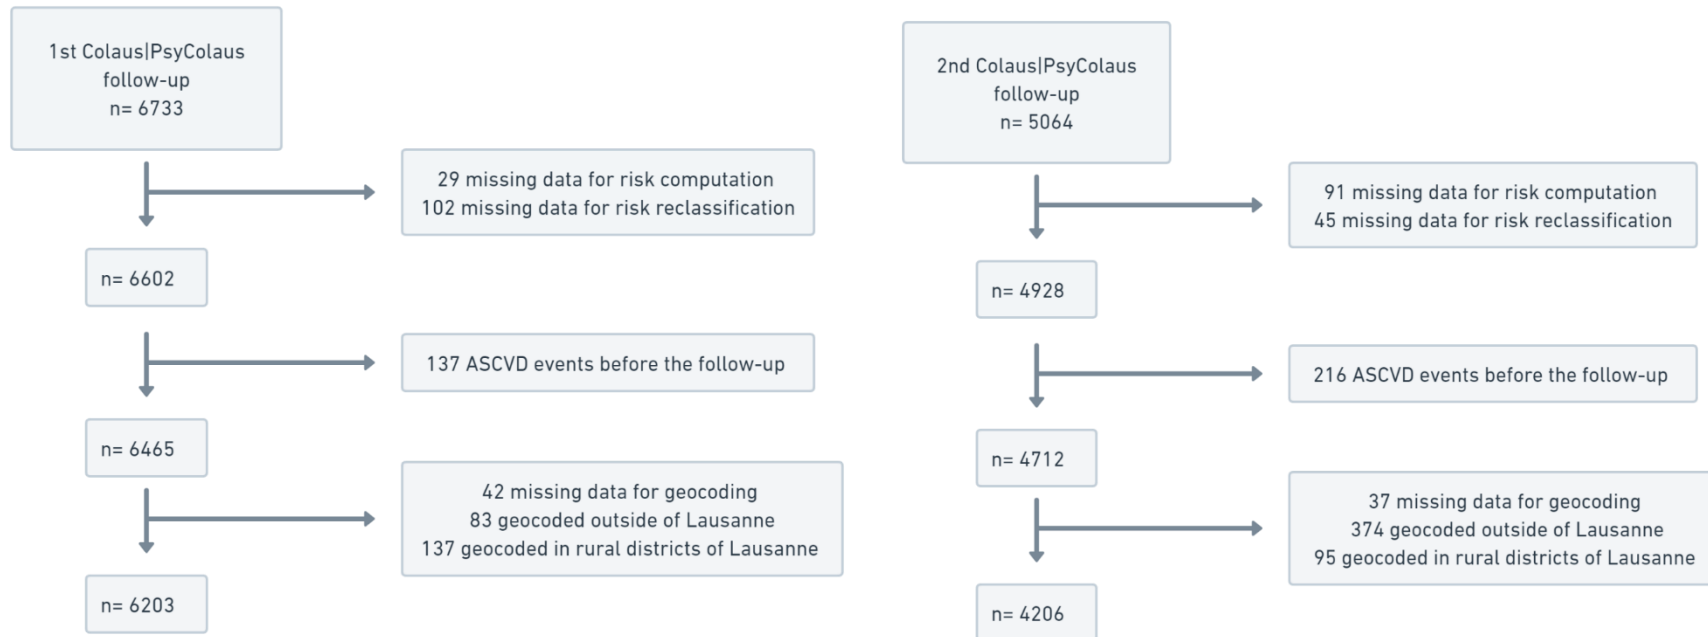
1st Colaus|PsyColaus follow-up n= 6733

29 missing data for risk computation
102 missing data for risk reclassification

n= 6602

137 ASCVD events before the follow-up

n= 6465

42 missing data for geocoding
83 geocoded outside of Lausanne
137 geocoded in rural districts of Lausanne

n= 6203

2nd Colaus|PsyColaus follow-up n= 5064

91 missing data for risk computation
45 missing data for risk reclassification

n= 4928

216 ASCVD events before the follow-up

n= 4712

37 missing data for geocoding
374 geocoded outside of Lausanne
95 geocoded in rural districts of Lausanne

n= 4206